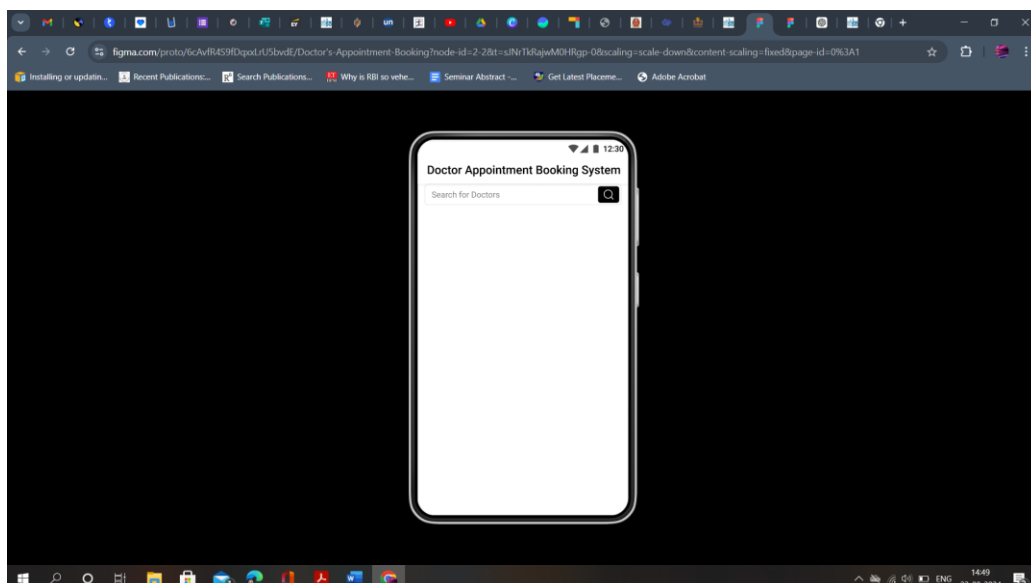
figma.com/proto/6cAvfR4S9fDqxxLrU5bvdE/Doctor's-Appointment-Booking?node-id=2-2&t=sJNrTkRajwM0HRgp-0&scaling=scale-down&content-scaling=fixed&page-id=0%3A1

Installing or updatin... Recent Publications:... Search Publications... Why is RBI so vehe... Seminar Abstract -... Get Latest Placeme... Adobe Acrobat

12:30

Doctor Appointment Booking System

Search for Doctors

ENG 14:49 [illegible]